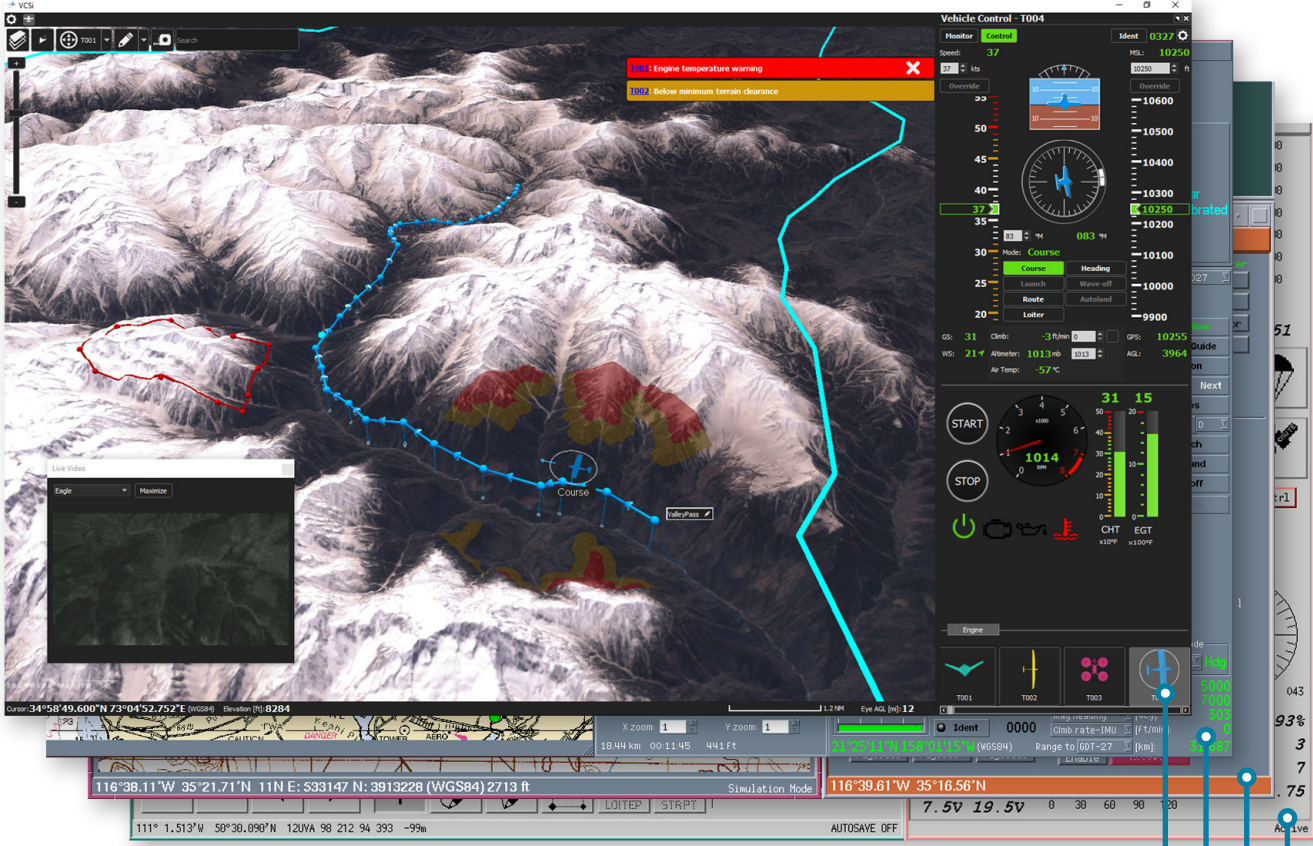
VCSi

T001

Search

T001: Engine temperature warning

T002: Below minimum terrain clearance

Vehicle Control - T004

Monitor Control 0327 Ident

Speed: 37 MSL: 10250

37 kts 10250 ft

Override Override

55 50 45 40 37 35 30 25 20

10600 10500 10400 10300 10250 10200 10100 10000 9900

83 °M 083 °M

Mode: Course

Course Heading
Launch Wave-off
Route Autoland
Loiter

GS: 31 Climb: -3 ft/min 0 GPS: 10255
WS: 21 Altimeter: 1013 mb 1013 AGL: 3964
Air Temp: -57 °C

START

STOP

1014 RPM

31 15

CHT x10°F EGT x100°F

Engine

T001 T002 T003 T004

Live Video

Eagle Maximize

Course

ValleyPass

Cursor: 34°58'49.600"N 73°04'52.752"E (WGS84) Elevation [ft]: 8284

1.2 NM Eye AGL [mi]: 12

X zoom: 1 Y zoom: 1

18.44 km 00:11:45 441 ft

Ident 0000

21°25'11"N 158°01'15"W (WGS84) Range to GDT-27 [km]:

116°38.11'W 35°21.71'N 11N E: 533147 N: 3913228 (WGS84) 2713 ft Simulation Mode

116°39.61'W 35°16.56'N

LOITER START

7.5v 19.5v 0 30 60 90 120

111° 1.513'W 50°30.090"N 12UVA 98 212 94 393 -99m AUTOSAVE OFF

Active

Guide Next Hdg 5000 7000 303 0 31 687

CAUTION DANGER TOWER AERO

51 93% 3 7 75 043

brated 027 trl